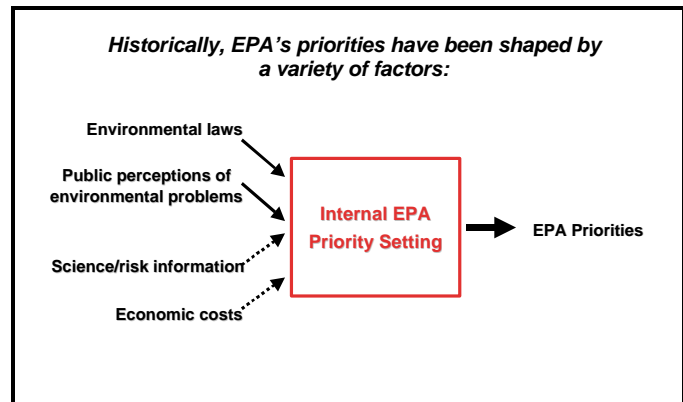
Historically, EPA's priorities have been shaped by a variety of factors:

Environmental laws

Public perceptions of environmental problems

Science/risk information

Economic costs

Internal EPA Priority Setting

EPA Priorities